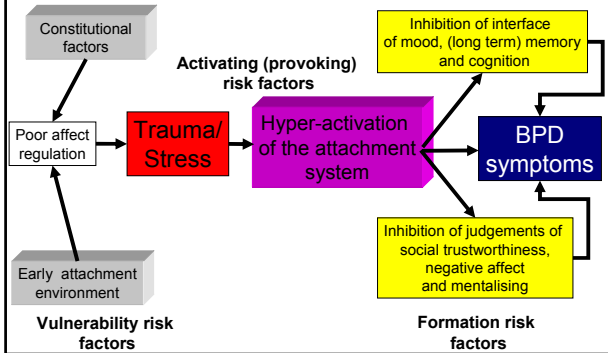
Constitutional factors

Activating (provoking) risk factors

Inhibition of interface of mood, (long term) memory and cognition

Poor affect regulation

Trauma/ Stress

Hyper-activation of the attachment system

BPD symptoms

Inhibition of judgements of social trustworthiness, negative affect and mentalising

Early attachment environment

Vulnerability risk factors

Formation risk factors